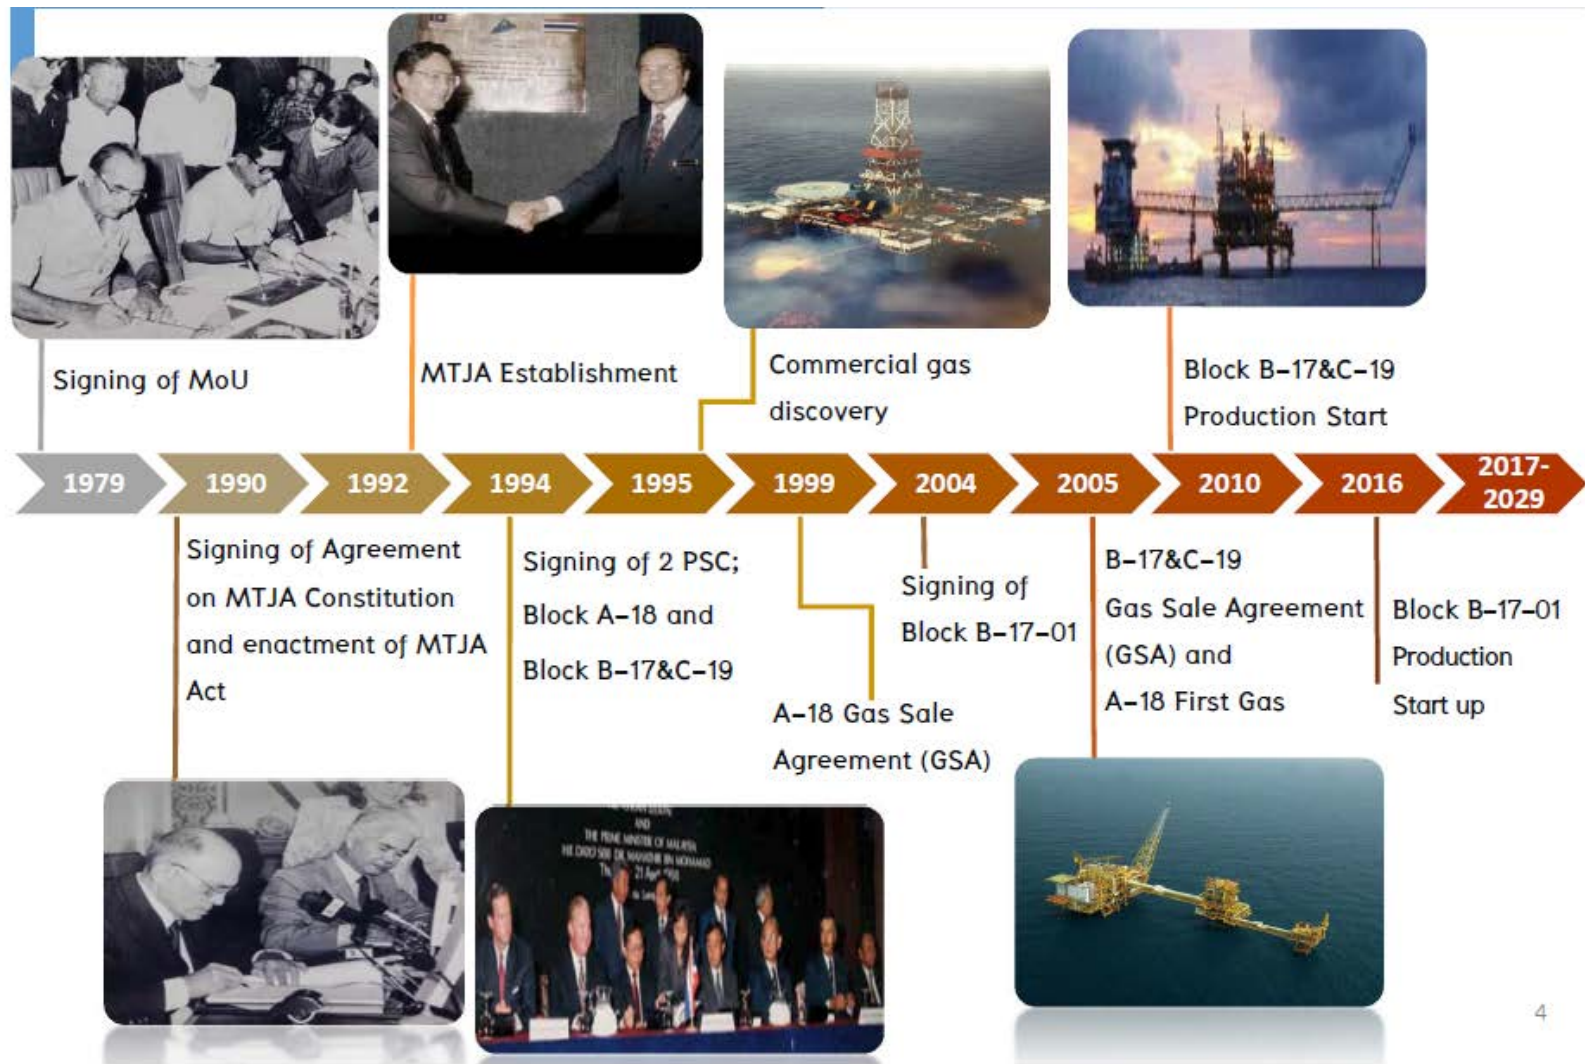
Signing of MoU

MTJA Establishment

Commercial gas discovery

Block B–17&C–19 Production Start

| 1979 | 1990 | 1992 | 1994 | 1995 | 1999 | 2004 | 2005 | 2010 | 2016 | 2017-2029 |
|---|---|---|---|---|---|---|---|---|---|---|

Signing of Agreement on MTJA Constitution and enactment of MTJA Act

Signing of 2 PSC; Block A–18 and Block B–17&C–19

A–18 Gas Sale Agreement (GSA)

Signing of Block B–17–01

B–17&C–19 Gas Sale Agreement (GSA) and A–18 First Gas

Block B–17–01 Production Start up

4